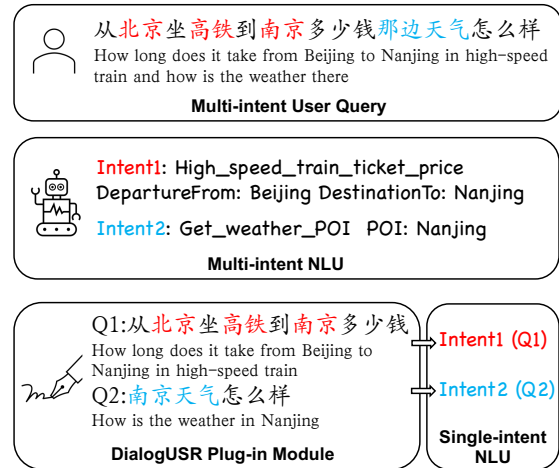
从北京坐高铁到南京多少钱那边天气怎么样
How long does it take from Beijing to Nanjing in high-speed train and how is the weather there

Multi-intent User Query

Intent1: High_speed_train_ticket_price
DepartureFrom: Beijing DestinationTo: Nanjing
Intent2: Get_weather_POI POI: Nanjing

Multi-intent NLU

Q1:从北京坐高铁到南京多少钱
How long does it take from Beijing to Nanjing in high-speed train
Q2:南京天气怎么样
How is the weather in Nanjing

DialogUSR Plug-in Module

Intent1 (Q1)
Intent2 (Q2)

Single-intent NLU